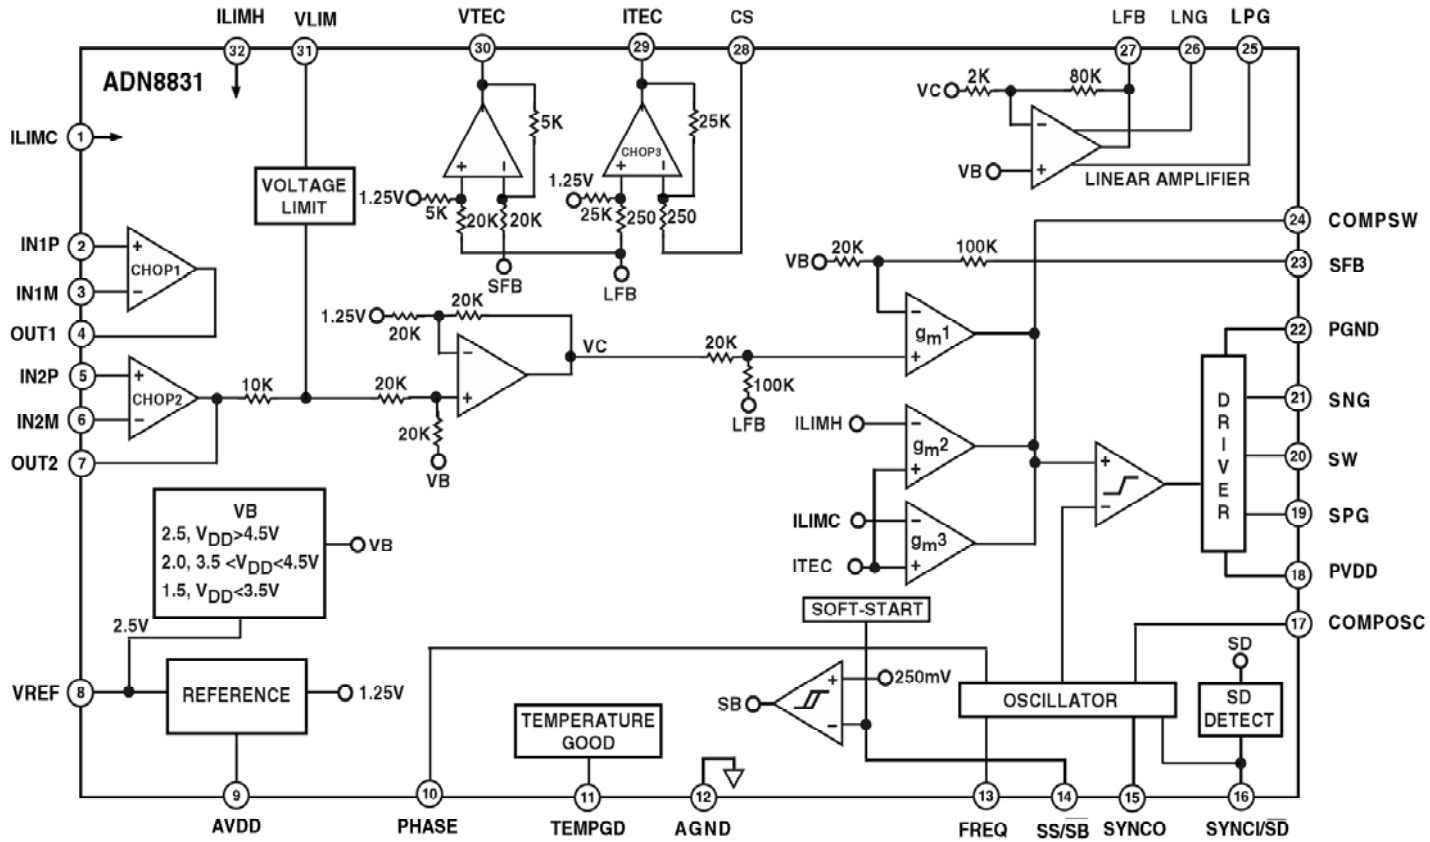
ILIMH VLIM VTEC ITEC CS LFB LNG LPG
32 31 30 29 28 27 26 25
ADN8831
ILIMC 1
IN1P 2
IN1M 3
OUT1 4
IN2P 5
IN2M 6
OUT2 7
VREF 8
CHOP1
CHOP2
CHOP3
VOLTAGE LIMIT
5K
25K
1.25V
5K 20K 20K
25K 250 250
SFB
LFB
VC 2K 80K
VB
LINEAR AMPLIFIER
24 COMPSW
VB 20K 100K
23 SFB
22 PGND
21 SNG
20 SW
19 SPG
18 PVDD
17 COMPOSC
1.25V 20K
20K
10K
20K
20K
VB
VC
20K
100K
LFB
$g_m1$
ILIMH
$g_m2$
ILIMC
$g_m3$
ITEC
DRIVER
VB
2.5, $V_{DD}$>4.5V
2.0, 3.5 <$V_{DD}$<4.5V
1.5, $V_{DD}$<3.5V
VB
2.5V
REFERENCE
1.25V
SOFT-START
SB
250mV
OSCILLATOR
SD
SD DETECT
TEMPERATURE GOOD
9 AVDD
10 PHASE
11 TEMPGD
12 AGND
13 FREQ
14 SS/$\overline{SB}$
15 SYNCO
16 SYNCI/$\overline{SD}$